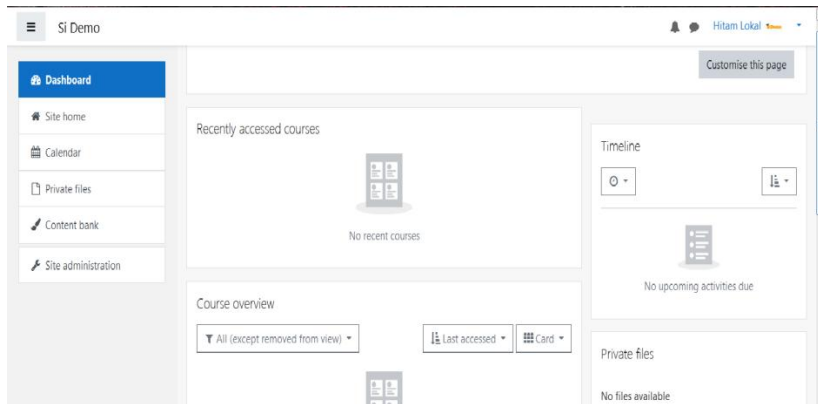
Si Demo

Hitam Lokal

Dashboard

Site home

Calendar

Private files

Content bank

Site administration

Customise this page

Recently accessed courses

No recent courses

Timeline

No upcoming activities due

Course overview

All (except removed from view)

Last accessed

Card

Private files

No files available